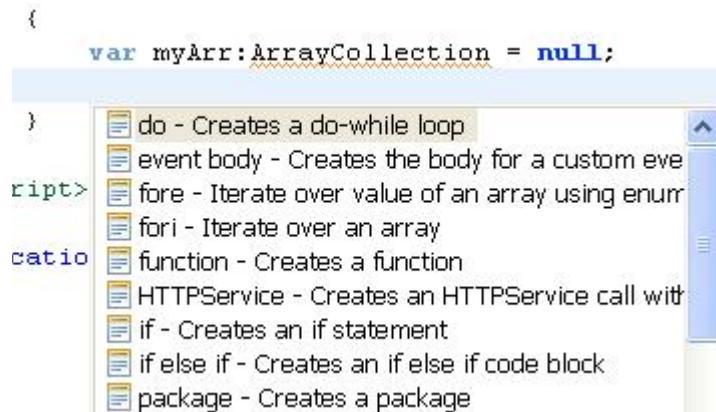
{
var myArr:ArrayCollection = null;

}
ript>
catio

do - Creates a do-while loop
event body - Creates the body for a custom eve
fore - Iterate over value of an array using enum
fori - Iterate over an array
function - Creates a function
HTTPService - Creates an HTTPService call with
if - Creates an if statement
if else if - Creates an if else if code block
package - Creates a package